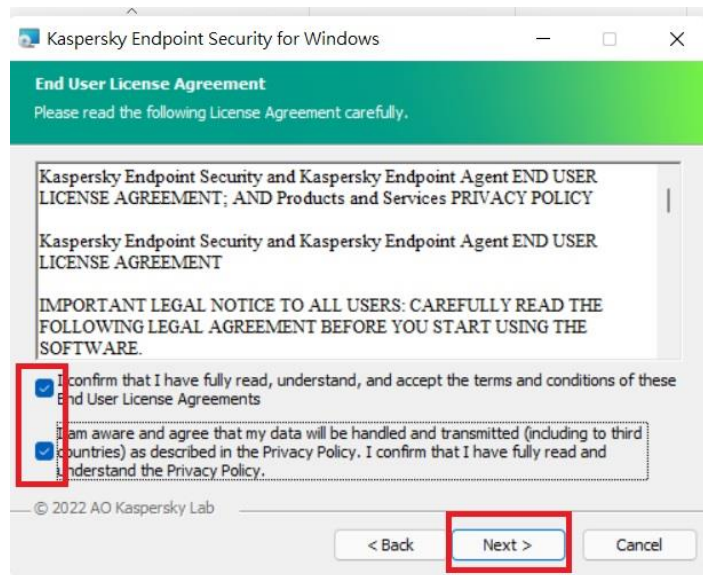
Kaspersky Endpoint Security for Windows

End User License Agreement
Please read the following License Agreement carefully.

Kaspersky Endpoint Security and Kaspersky Endpoint Agent END USER LICENSE AGREEMENT; AND Products and Services PRIVACY POLICY

Kaspersky Endpoint Security and Kaspersky Endpoint Agent END USER LICENSE AGREEMENT

IMPORTANT LEGAL NOTICE TO ALL USERS: CAREFULLY READ THE FOLLOWING LEGAL AGREEMENT BEFORE YOU START USING THE SOFTWARE.

I confirm that I have fully read, understand, and accept the terms and conditions of these End User License Agreements

I am aware and agree that my data will be handled and transmitted (including to third countries) as described in the Privacy Policy. I confirm that I have fully read and understand the Privacy Policy.

© 2022 AO Kaspersky Lab

< Back Next > Cancel